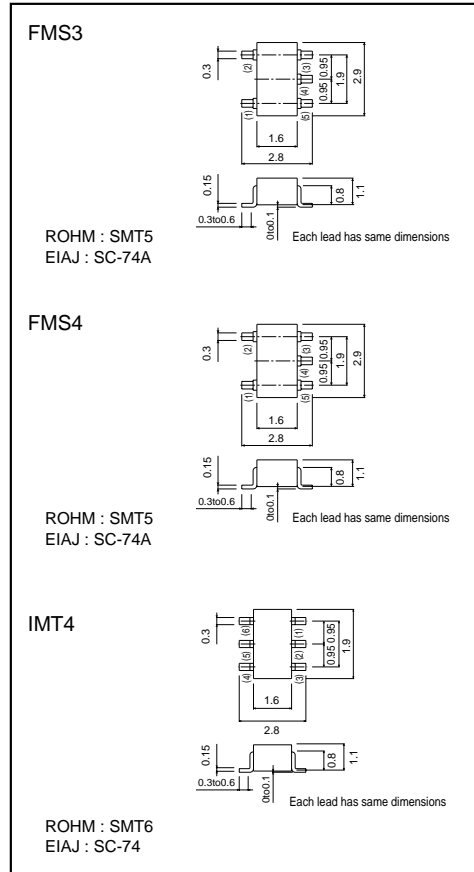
FMS3

0.3
(2)
(1)
(3)
(4)
(5)
0.95
0.95
1.9
2.9
1.6
2.8

0.15
0.3to0.6
0to0.1
0.8
1.1
Each lead has same dimensions

ROHM : SMT5
EIAJ : SC-74A

FMS4

0.3
(2)
(1)
(3)
(4)
(5)
0.95
0.95
1.9
2.9
1.6
2.8

0.15
0.3to0.6
0to0.1
0.8
1.1
Each lead has same dimensions

ROHM : SMT5
EIAJ : SC-74A

IMT4

0.3
(6)
(5)
(4)
(1)
(2)
(3)
0.95
0.95
1.9
1.6
2.8

0.15
0.3to0.6
0to0.1
0.8
1.1
Each lead has same dimensions

ROHM : SMT6
EIAJ : SC-74